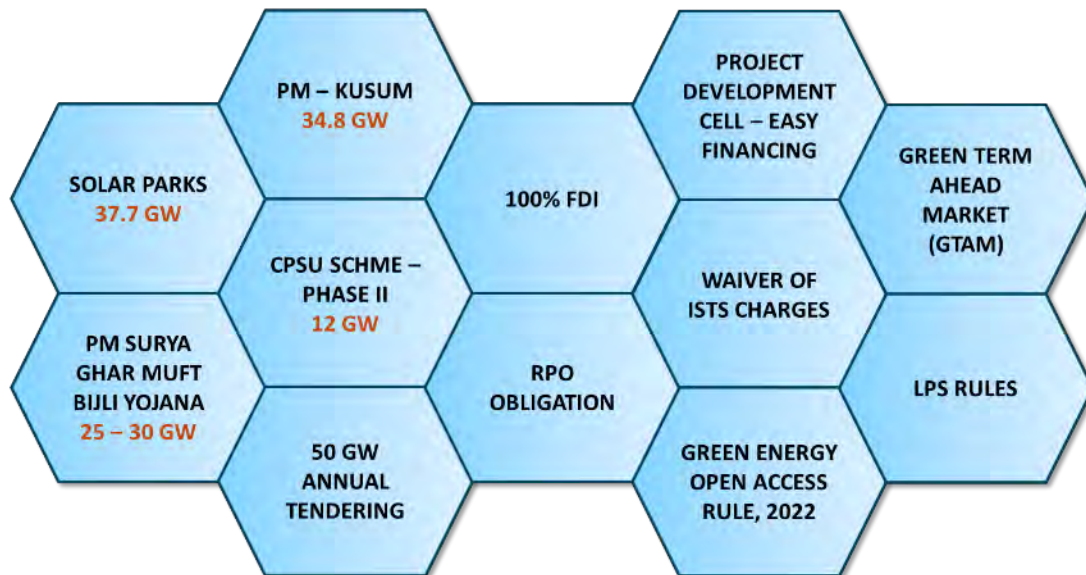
PM – KUSUM
34.8 GW

PROJECT DEVELOPMENT CELL – EASY FINANCING

SOLAR PARKS
37.7 GW

100% FDI

GREEN TERM AHEAD MARKET (GTAM)

CPSU SCHME – PHASE II
12 GW

WAIVER OF ISTS CHARGES

PM SURYA GHAR MUFT BIJLI YOJANA
25 – 30 GW

RPO OBLIGATION

LPS RULES

50 GW ANNUAL TENDERING

GREEN ENERGY OPEN ACCESS RULE, 2022